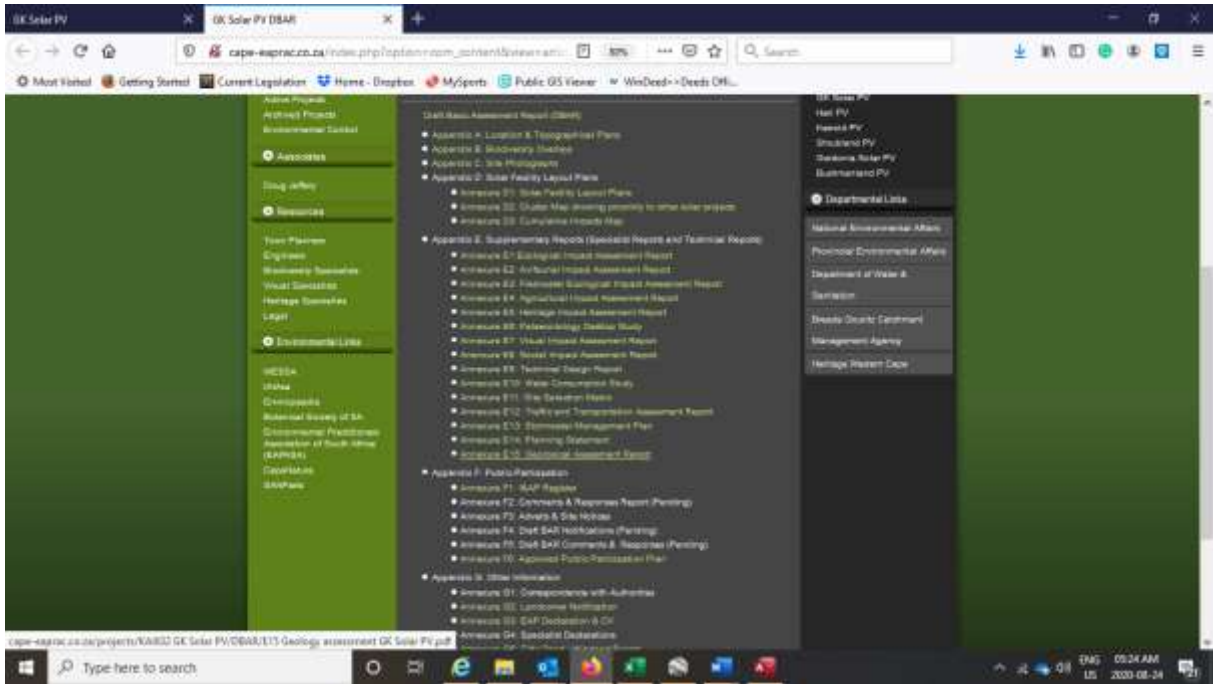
GK Solar PV | GK Solar PV DBAR

cape-eaprac.co.za/index.php?option=com_content&view=arti... 80% Search

Most Visited | Getting Started | Current Legislation | Home - Dropbox | MySports | Public GIS Viewer | WinDeed - Deeds Offi...

Active Projects
Archived Projects
Environmental Control

Associates

Doug Jeffery

Resources

Town Planners
Engineers
Biodiversity Specialists
Visual Specialists
Heritage Specialists
Legal

Environmental Links

MEGSA
IAIAsa
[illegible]
Botanical Society of SA
Environmental Practitioners Association of South Africa (EAPASA)
CapeNature
SANParks

Draft Basic Assessment Report (DBAR)

• Appendix A: Location & Topographical Plans
• Appendix B: Biodiversity Overlays
• Appendix C: Site Photographs
• Appendix D: Solar Facility Layout Plans
• Annexure D1: Solar Facility Layout Plans
• Annexure D2: Cluster Map showing proximity to other solar projects
• Annexure D3: Cumulative Impacts Map
• Appendix E: Supplementary Reports (Specialist Reports and Technical Reports)
• Annexure E1: Ecological Impact Assessment Report
• Annexure E2: Avifaunal Impact Assessment Report
• Annexure E3: Freshwater Ecological Impact Assessment Report
• Annexure E4: Agricultural Impact Assessment Report
• Annexure E5: Heritage Impact Assessment Report
• Annexure E6: Palaeontology Desktop Study
• Annexure E7: Visual Impact Assessment Report
• Annexure E8: Social Impact Assessment Report
• Annexure E9: Technical Design Report
• Annexure E10: Water Consumption Study
• Annexure E11: Site Selection Matrix
• Annexure E12: Traffic and Transportation Assessment Report
• Annexure E13: Stormwater Management Plan
• Annexure E14: Planning Statement
• Annexure E15: Geological Assessment Report
• Appendix F: Public Participation
• Annexure F1: I&AP Register
• Annexure F2: Comments & Responses Report (Pending)
• Annexure F3: Adverts & Site Notices
• Annexure F4: Draft BAR Notifications (Pending)
• Annexure F5: Draft BAR Comments & Responses (Pending)
• Annexure F6: Approved Public Participation Plan
• Appendix G: Other Information
• Annexure G1: Correspondence with Authorities
• Annexure G2: Landowner Notification
• Annexure G3: EAP Declaration & CV
• Annexure G4: Specialist Declarations

GK Solar PV
Hali PV
Haeeck PV
Struisland PV
Dardonia Solar PV
Bushmanland PV

Departmental Links

National Environmental Affairs
Provincial Environmental Affairs
Department of Water & Sanitation
Breede Gouritz Catchment Management Agency
Heritage Western Cape

cape-eaprac.co.za/projects/KAI832 GK Solar PV/DBAR/E15 Geology assessment GK Solar PV.pdf

Type here to search

ENG US 09:24 AM 2020-08-24